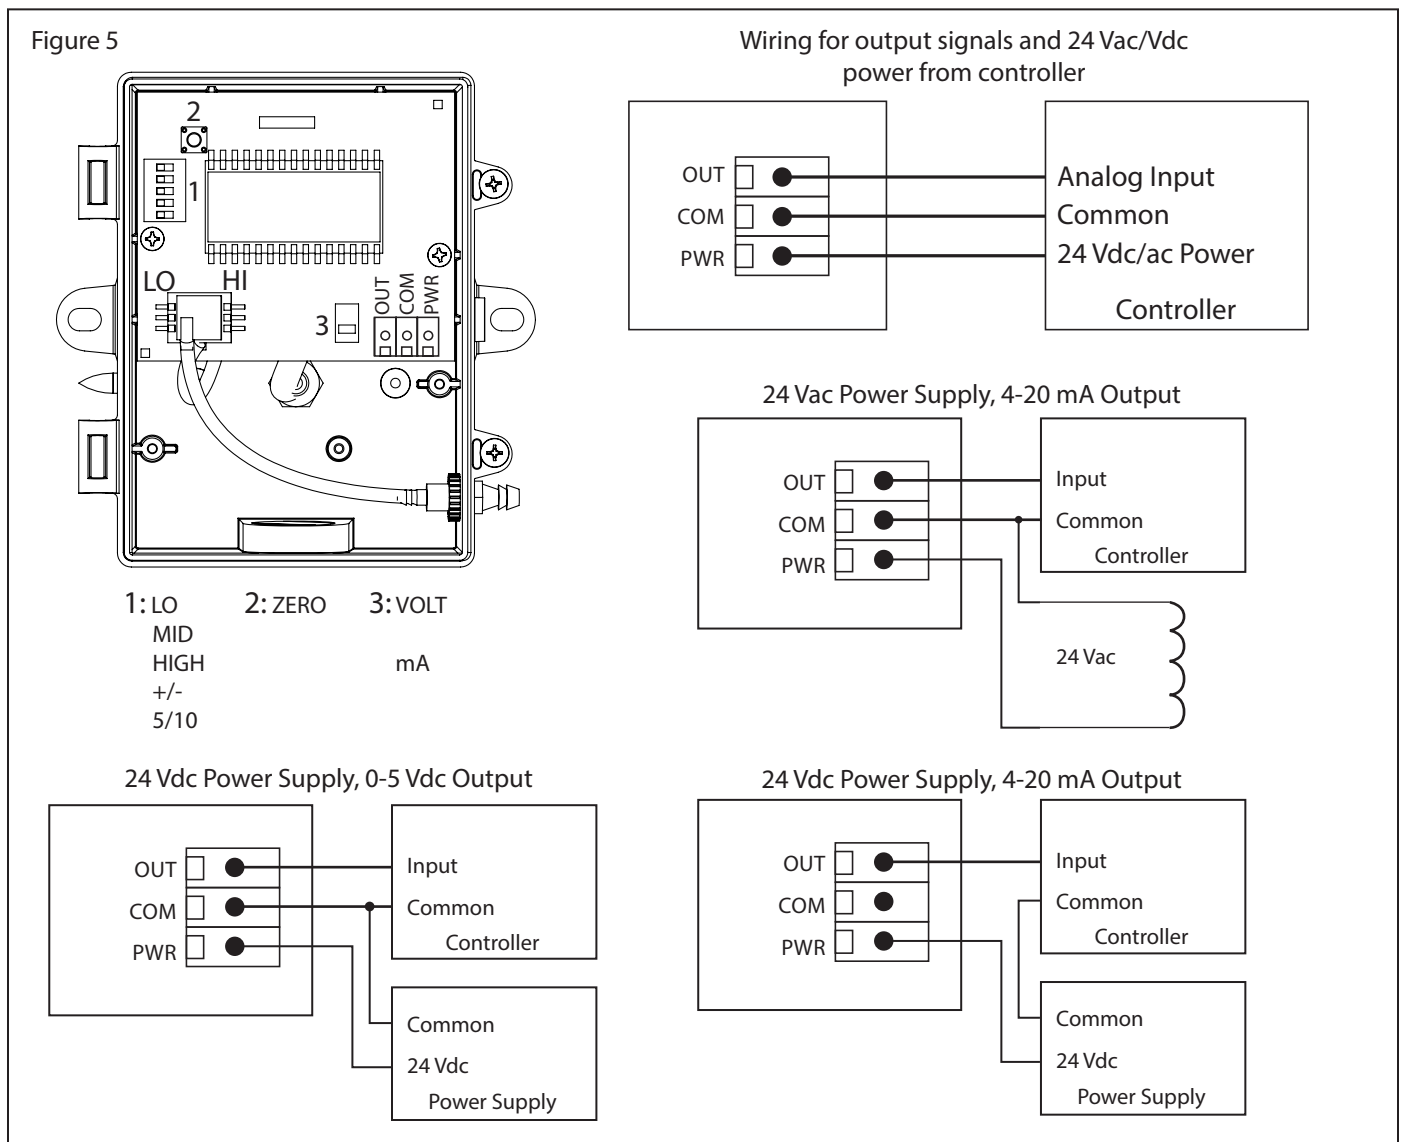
Figure 5

2

1

LO HI

3

OUT COM PWR

1: LO
MID
HIGH
+/-
5/10

2: ZERO

3: VOLT

mA

Wiring for output signals and 24 Vac/Vdc power from controller

OUT
COM
PWR

Analog Input
Common
24 Vdc/ac Power
Controller

24 Vac Power Supply, 4-20 mA Output

OUT
COM
PWR

Input
Common
Controller

24 Vac

24 Vdc Power Supply, 0-5 Vdc Output

OUT
COM
PWR

Input
Common
Controller

Common
24 Vdc
Power Supply

24 Vdc Power Supply, 4-20 mA Output

OUT
COM
PWR

Input
Common
Controller

Common
24 Vdc
Power Supply